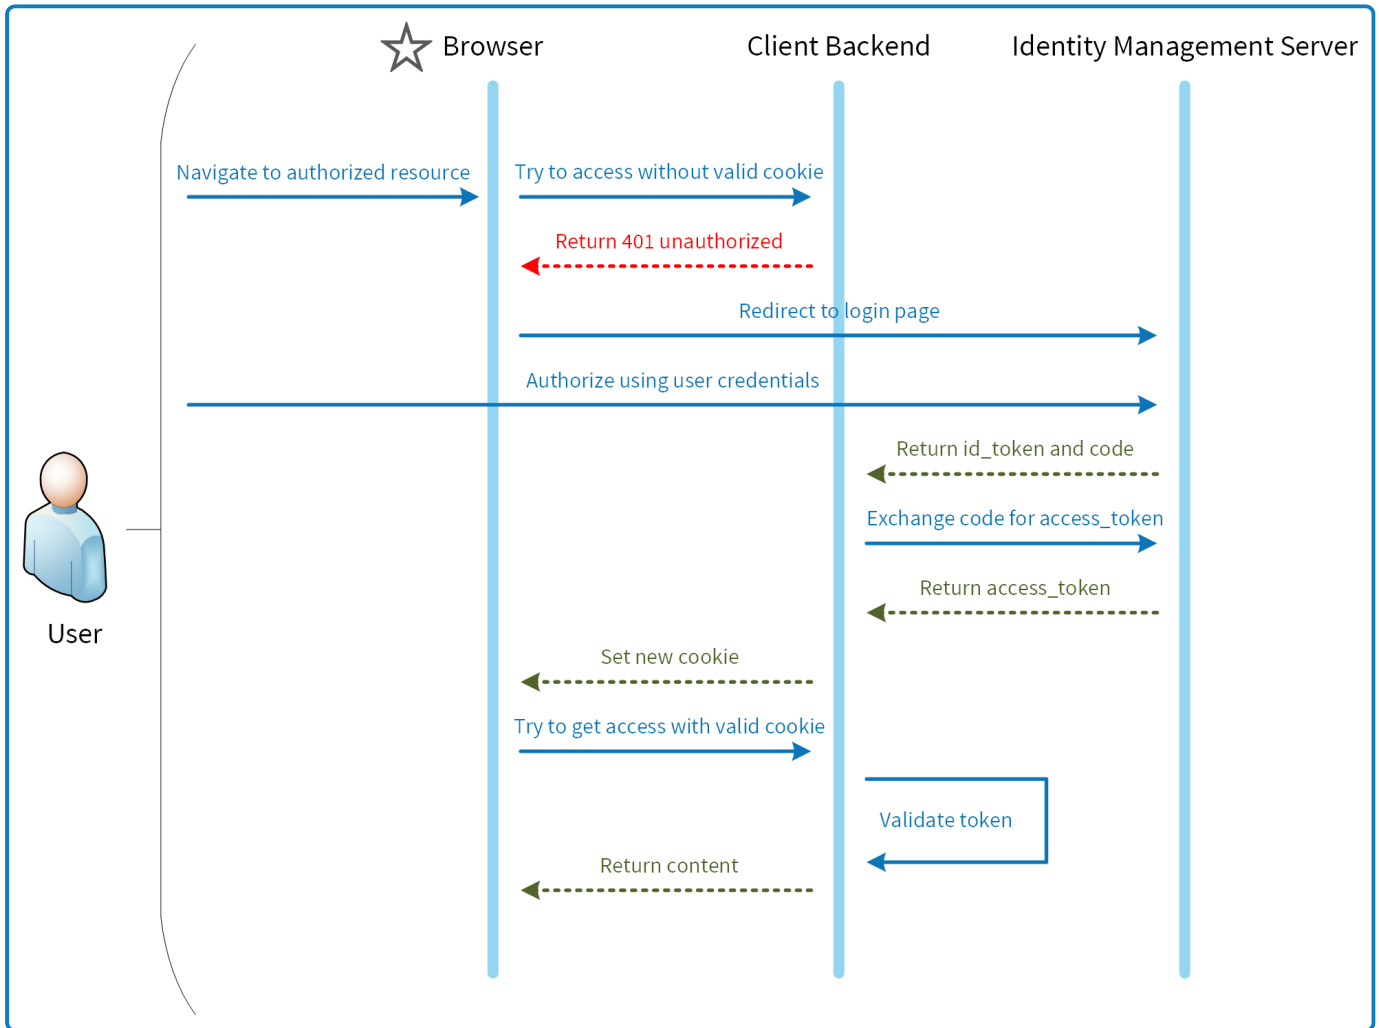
Browser

Client Backend

Identity Management Server

Navigate to authorized resource

Try to access without valid cookie

Return 401 unauthorized

Redirect to login page

Authorize using user credentials

Return id_token and code

Exchange code for access_token

Return access_token

Set new cookie

Try to get access with valid cookie

Validate token

Return content

User